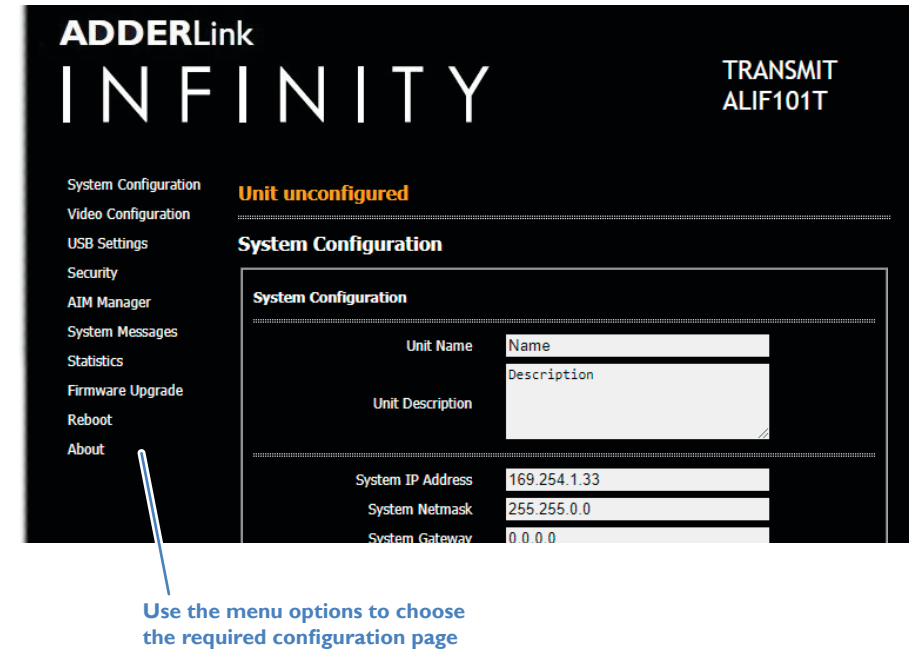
ADDERLink
INFINITY

TRANSMIT
ALIF101T

System Configuration
Video Configuration
USB Settings
Security
AIM Manager
System Messages
Statistics
Firmware Upgrade
Reboot
About

Unit unconfigured

System Configuration

System Configuration

Unit Name | Name

Unit Description | Description

System IP Address | 169.254.1.33
System Netmask | 255.255.0.0
System Gateway | 0.0.0.0

Use the menu options to choose the required configuration page